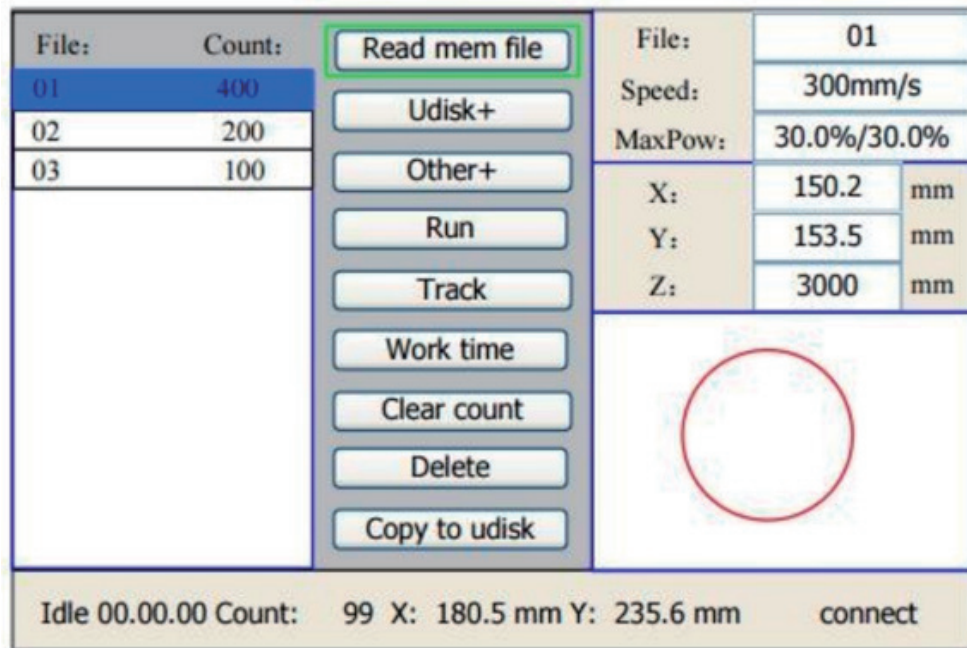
| File: | Count: |
|---|---|
| 01 | 400 |
| 02 | 200 |
| 03 | 100 |

Read mem file
Udisk+
Other+
Run
Track
Work time
Clear count
Delete
Copy to udisk

| File: | 01 | |
|---|---|---|
| Speed: | 300mm/s | |
| MaxPow: | 30.0%/30.0% | |
| X: | 150.2 | mm |
| Y: | 153.5 | mm |
| Z: | 3000 | mm |

Idle 00.00.00 Count: 99 X: 180.5 mm Y: 235.6 mm connect